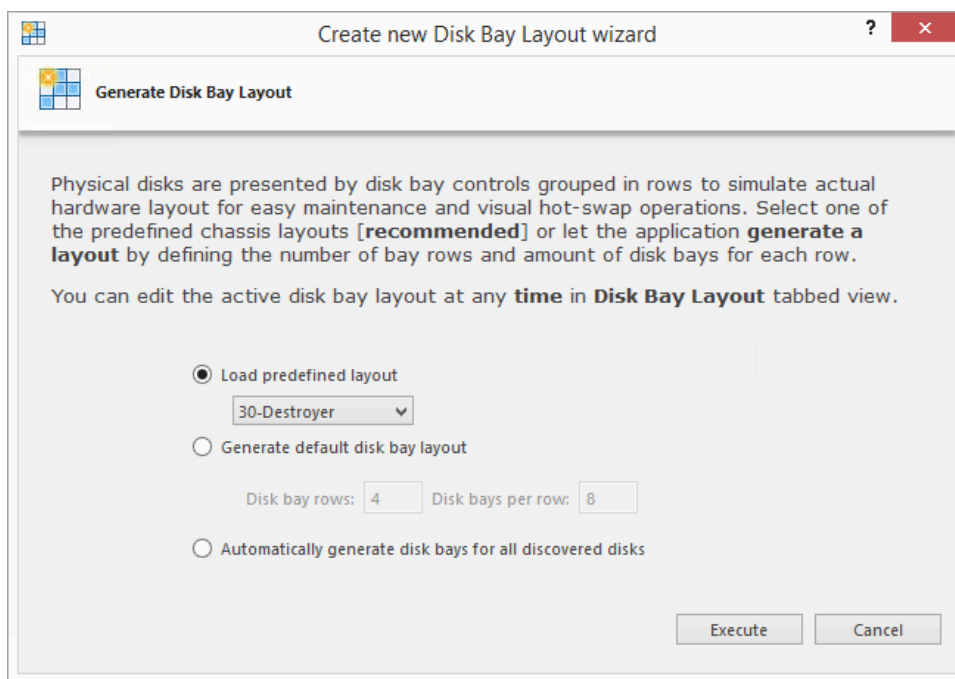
Create new Disk Bay Layout wizard

?

Generate Disk Bay Layout

Physical disks are presented by disk bay controls grouped in rows to simulate actual hardware layout for easy maintenance and visual hot-swap operations. Select one of the predefined chassis layouts [**recommended**] or let the application **generate a layout** by defining the number of bay rows and amount of disk bays for each row.

You can edit the active disk bay layout at any **time** in **Disk Bay Layout** tabbed view.

Load predefined layout

30-Destroyer

Generate default disk bay layout

Disk bay rows: 4 Disk bays per row: 8

Automatically generate disk bays for all discovered disks

Execute

Cancel